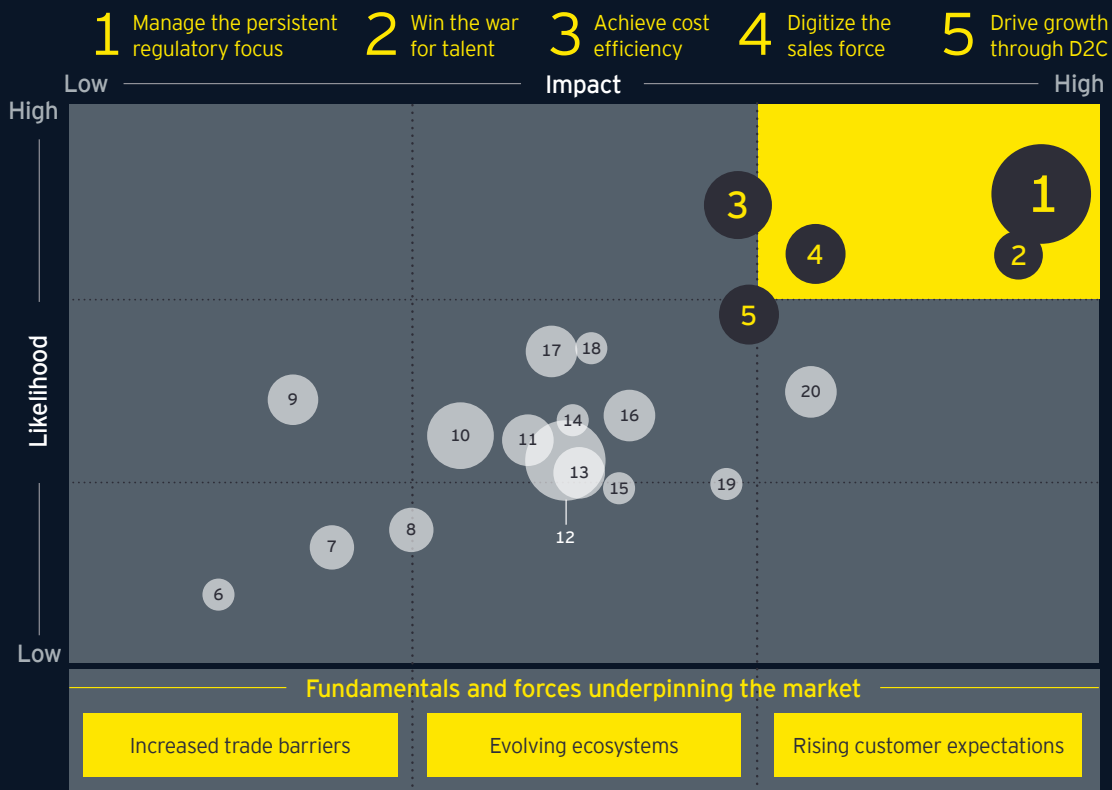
1 Manage the persistent regulatory focus

2 Win the war for talent

3 Achieve cost efficiency

4 Digitize the sales force

5 Drive growth through D2C

Low Impact High

High

Likelihood

Low

3

1

4

2

5

17 18

20

9

16

14

10

11

13

19

15

12

8

7

6

Fundamentals and forces underpinning the market

Increased trade barriers

Evolving ecosystems

Rising customer expectations